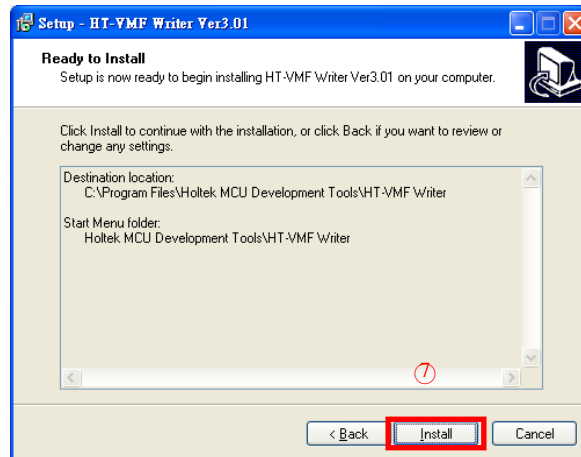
Setup - HT-VMF Writer Ver3.01

Ready to Install
Setup is now ready to begin installing HT-VMF Writer Ver3.01 on your computer.

Click Install to continue with the installation, or click Back if you want to review or change any settings.

Destination location:
C:\Program Files\Holtek MCU Development Tools\HT-VMF Writer

Start Menu folder:
Holtek MCU Development Tools\HT-VMF Writer

⑦

< Back
Install
Cancel